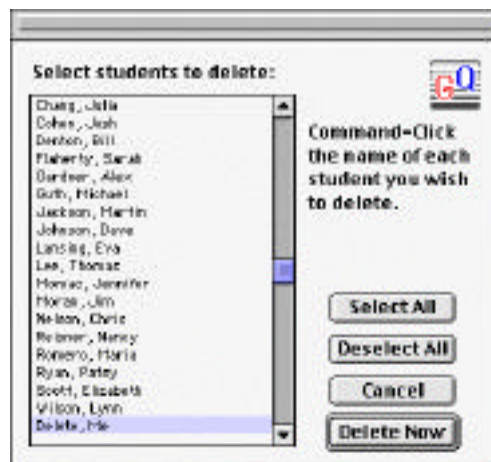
Select students to delete:

Chang, Julia
Cohen, Josh
Denton, Bill
Flaherty, Sarah
Gardner, Alex
Guth, Michael
Jackson, Martin
Johnson, Dave
Lansing, Eva
Lee, Thomas
Monroe, Jennifer
Morse, Jim
Nelson, Chris
Reibner, Nancy
Romero, Maria
Ryan, Patty
Scott, Elizabeth
Wilson, Lynn
Delete, Me

GQ

Command-Click the name of each student you wish to delete.

Select All

Deselect All

Cancel

Delete Now